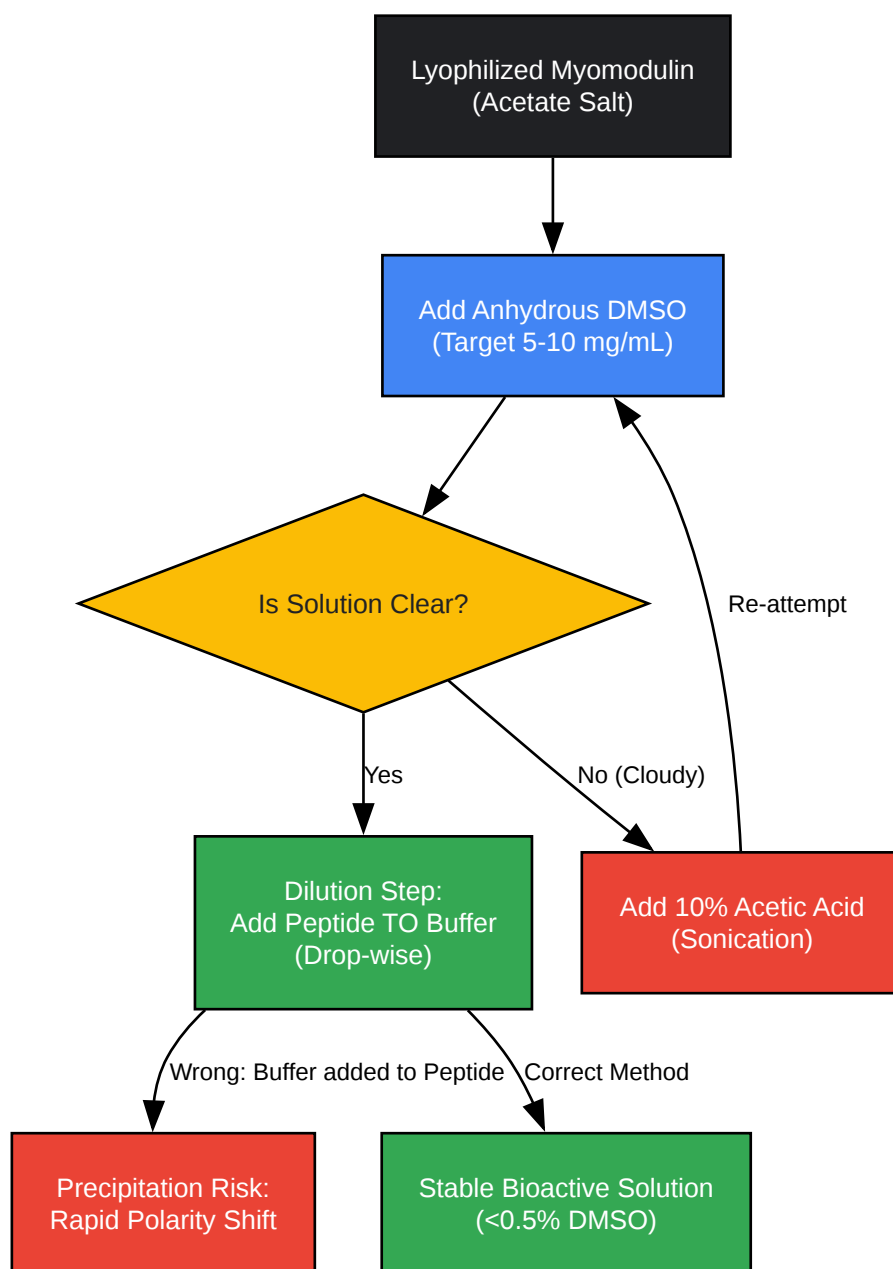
Lyophilized Myomodulin
(Acetate Salt)

Add Anhydrous DMSO
(Target 5-10 mg/mL)

Is Solution Clear?

Re-attempt

Yes

No (Cloudy)

Dilution Step:
Add Peptide TO Buffer
(Drop-wise)

Add 10% Acetic Acid
(Sonication)

Wrong: Buffer added to Peptide

Correct Method

Precipitation Risk:
Rapid Polarity Shift

Stable Bioactive Solution
(<0.5% DMSO)